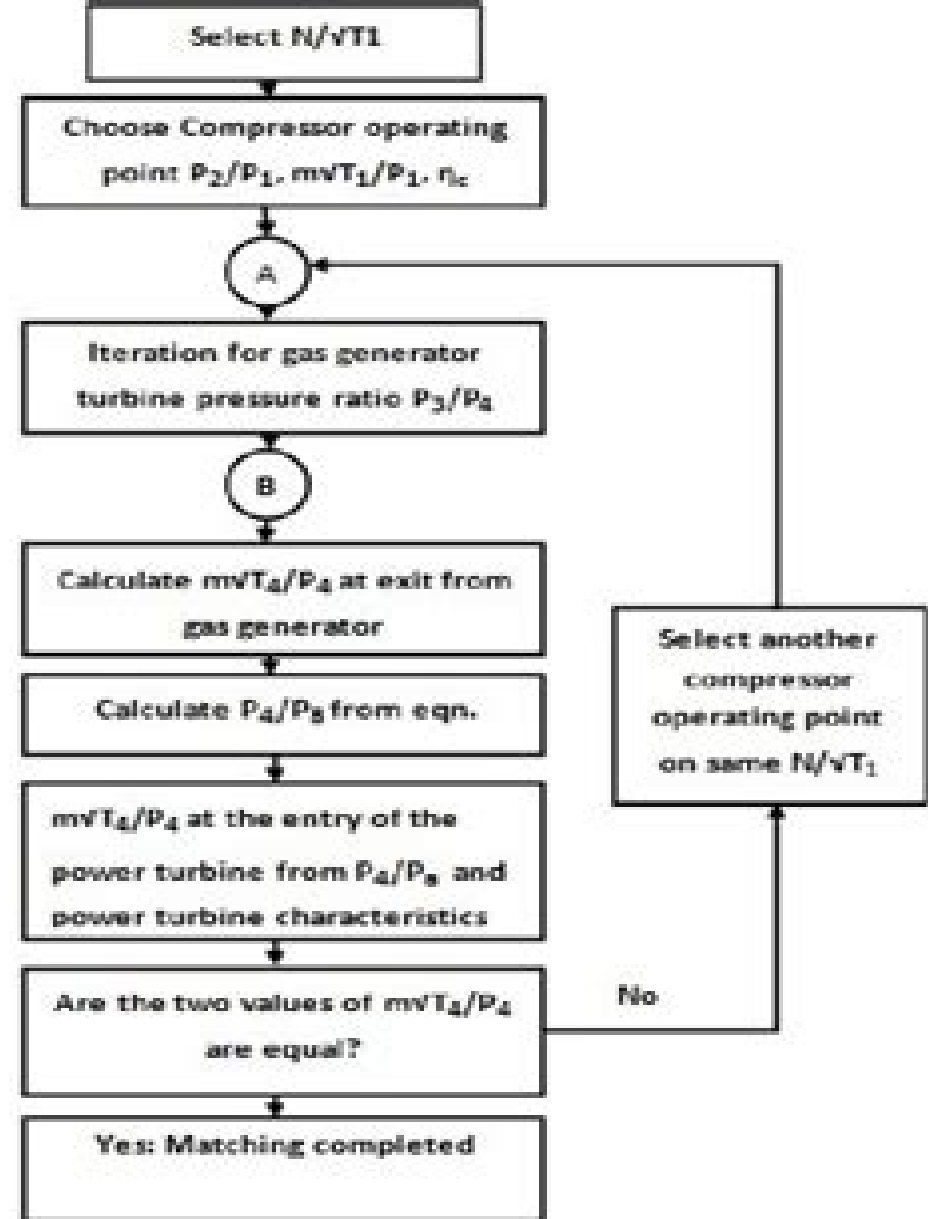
Select N/√T1

Choose Compressor operating point $P_2/P_1$, $m\sqrt{T_1}/P_1$, $\eta_c$

A

Iteration for gas generator turbine pressure ratio $P_3/P_4$

B

Calculate $m\sqrt{T_4}/P_4$ at exit from gas generator

Calculate $P_4/P_8$ from eqn.

$m\sqrt{T_4}/P_4$ at the entry of the power turbine from $P_4/P_8$ and power turbine characteristics

Are the two values of $m\sqrt{T_4}/P_4$ are equal?

No

Select another compressor operating point on same $N/\sqrt{T_1}$

Yes: Matching completed